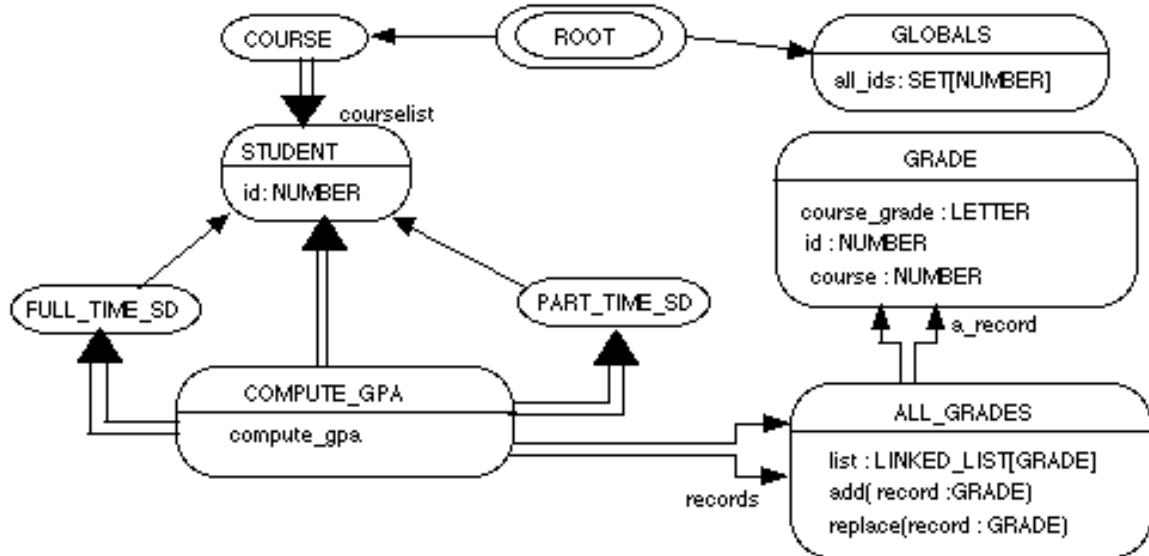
COURSE

ROOT

GLOBALS

all_ids: SET[NUMBER]

courselist

STUDENT

id: NUMBER

GRADE

course_grade : LETTER
id : NUMBER
course : NUMBER

FULL_TIME_SD

PART_TIME_SD

a_record

COMPUTE_GPA

compute_gpa

ALL_GRADES

list : LINKED_LIST[GRADE]
add( record :GRADE)
replace(record : GRADE)

records